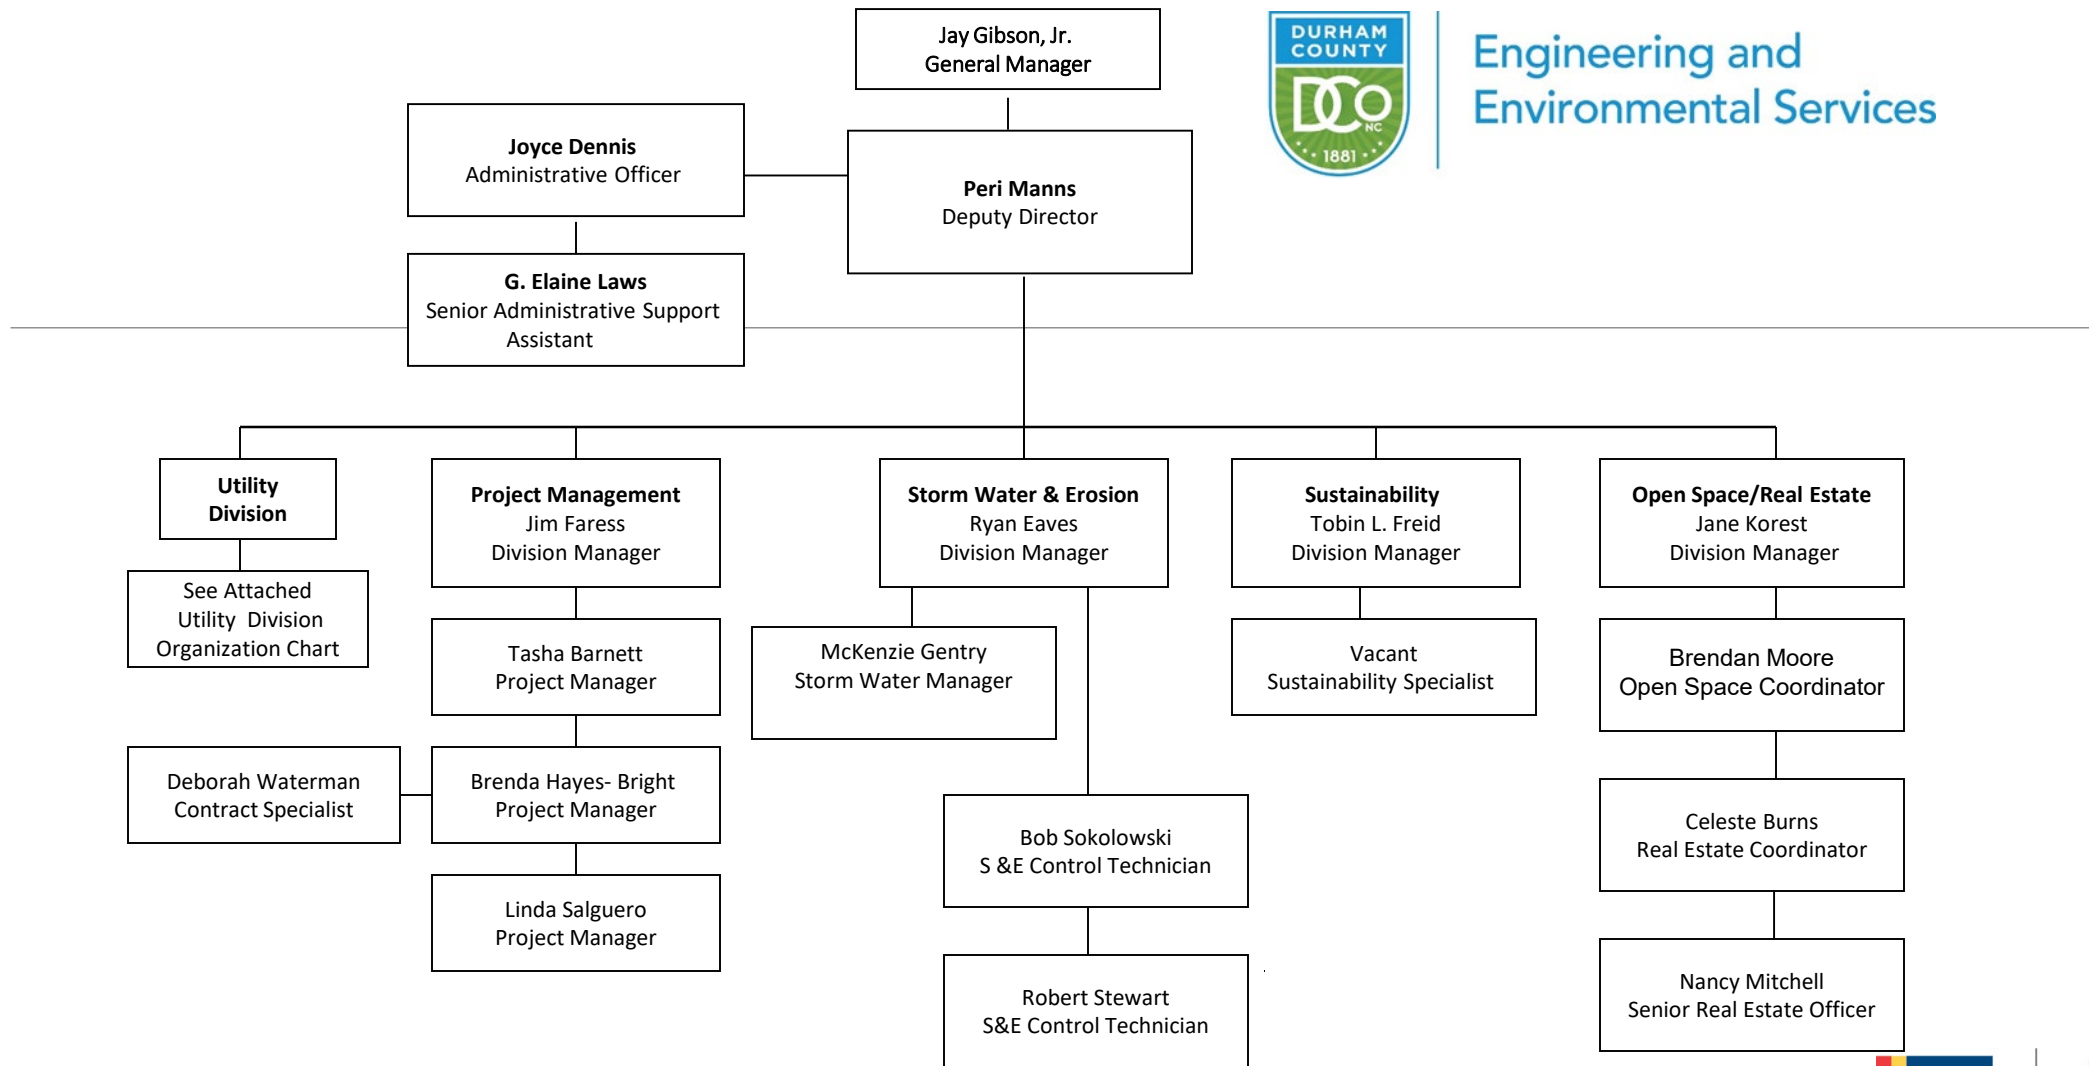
Jay Gibson, Jr.
General Manager

DURHAM COUNTY
DCO
NC
1881

Engineering and Environmental Services

Joyce Dennis
Administrative Officer

Peri Manns
Deputy Director

G. Elaine Laws
Senior Administrative Support Assistant

Utility Division

See Attached Utility Division Organization Chart

Project Management
Jim Faress
Division Manager

Tasha Barnett
Project Manager

Deborah Waterman
Contract Specialist

Brenda Hayes- Bright
Project Manager

Linda Salguero
Project Manager

Storm Water & Erosion
Ryan Eaves
Division Manager

McKenzie Gentry
Storm Water Manager

Bob Sokolowski
S &E Control Technician

Robert Stewart
S&E Control Technician

Sustainability
Tobin L. Freid
Division Manager

Vacant
Sustainability Specialist

Open Space/Real Estate
Jane Korest
Division Manager

Brendan Moore
Open Space Coordinator

Celeste Burns
Real Estate Coordinator

Nancy Mitchell
Senior Real Estate Officer